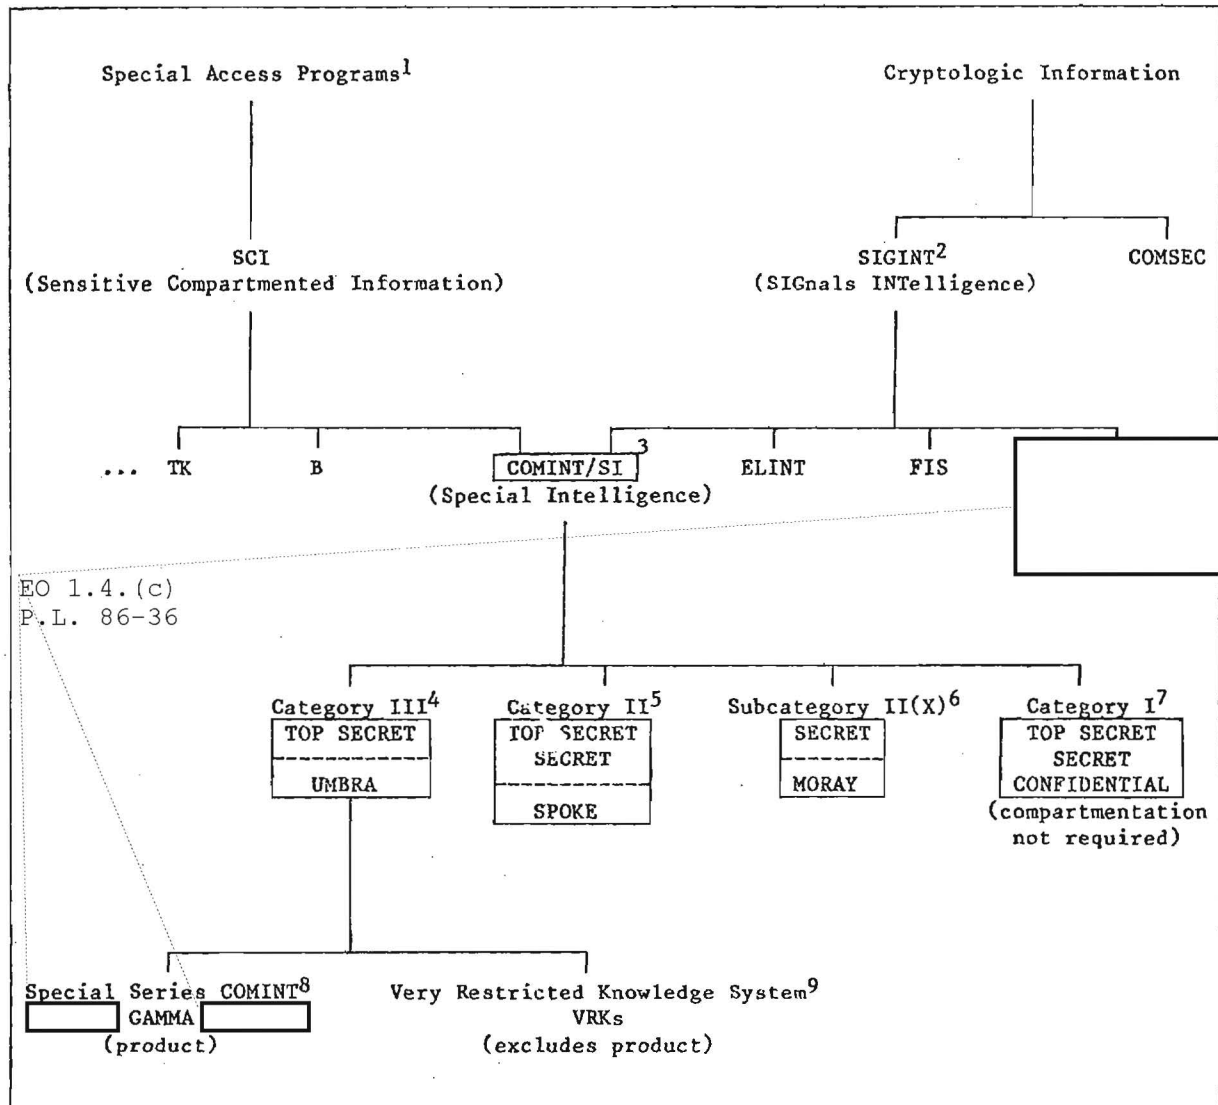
Special Access Programs$^1$

Cryptologic Information

SCI
(Sensitive Compartmented Information)

SIGINT$^2$
(SIGnals INTelligence)

COMSEC

... TK

B

COMINT/SI$^3$
(Special Intelligence)

ELINT

FIS

EO 1.4.(c)
P.L. 86-36

Category III$^4$
TOP SECRET
UMBRA

Category II$^5$
TOP SECRET
SECRET
SPOKE

Subcategory II(X)$^6$
SECRET
MORAY

Category I$^7$
TOP SECRET
SECRET
CONFIDENTIAL
(compartmentation not required)

Special Series COMINT$^8$
GAMMA
(product)

Very Restricted Knowledge System$^9$
VRKs
(excludes product)